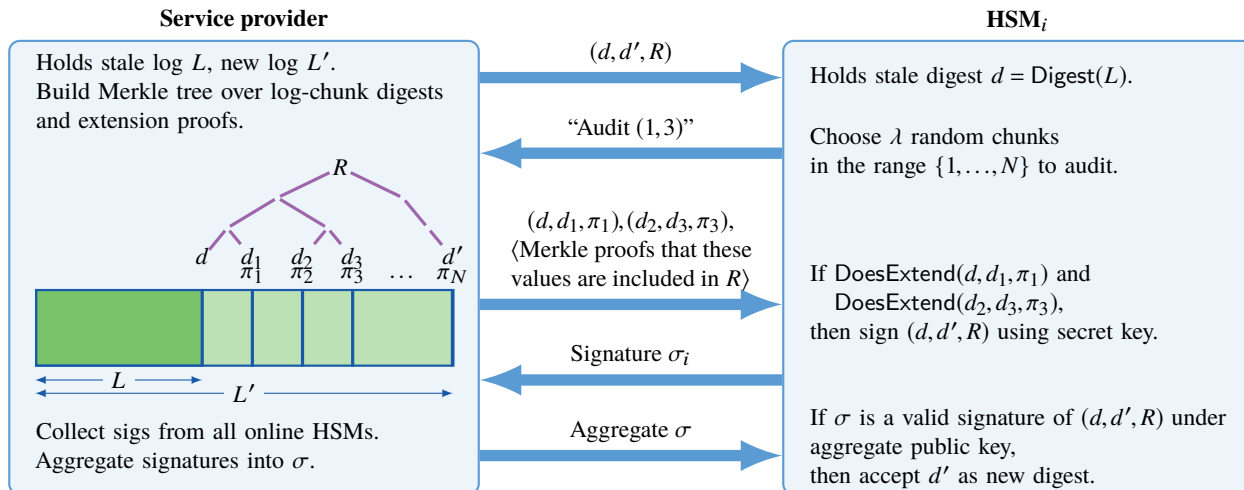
**Service provider**

Holds stale log $L$, new log $L'$.
Build Merkle tree over log-chunk digests and extension proofs.

$R$

$d$ $d_1$ $\pi_1$ $d_2$ $\pi_2$ $d_3$ $\pi_3$ … $d'$ $\pi_N$

$L$

$L'$

Collect sigs from all online HSMs.
Aggregate signatures into $\sigma$.

$(d, d', R)$

"Audit $(1,3)$"

$(d, d_1, \pi_1), (d_2, d_3, \pi_3)$,
⟨Merkle proofs that these values are included in $R$⟩

Signature $\sigma_i$

Aggregate $\sigma$

**HSM$_i$**

Holds stale digest $d = \mathsf{Digest}(L)$.

Choose $\lambda$ random chunks in the range $\{1, \ldots, N\}$ to audit.

If $\mathsf{DoesExtend}(d, d_1, \pi_1)$ and
$\mathsf{DoesExtend}(d_2, d_3, \pi_3)$,
then sign $(d, d', R)$ using secret key.

If $\sigma$ is a valid signature of $(d, d', R)$ under aggregate public key,
then accept $d'$ as new digest.